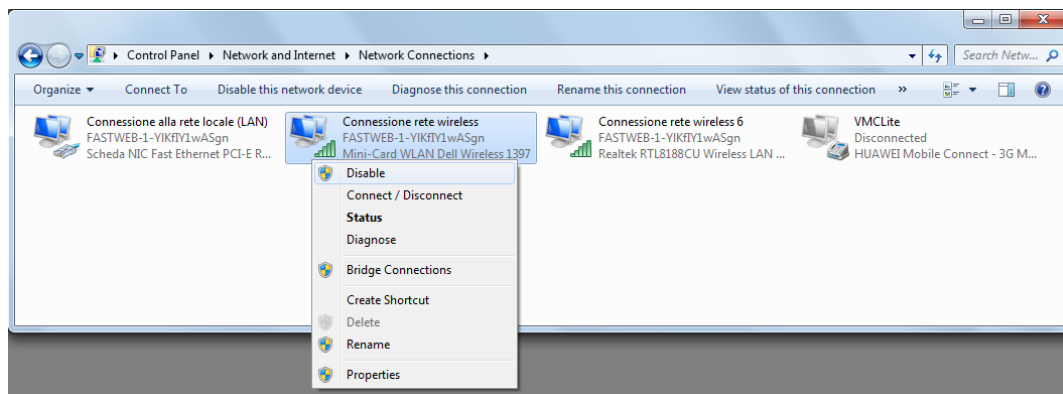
Control Panel ▸ Network and Internet ▸ Network Connections ▸

Search Netw...

Organize ▾ Connect To Disable this network device Diagnose this connection Rename this connection View status of this connection »

Connessione alla rete locale (LAN)
FASTWEB-1-YIKfIY1wASgn
Scheda NIC Fast Ethernet PCI-E R...

Connessione rete wireless
FASTWEB-1-YIKfIY1wASgn
Mini-Card WLAN Dell Wireless 1397

Connessione rete wireless 6
FASTWEB-1-YIKfIY1wASgn
Realtek RTL8188CU Wireless LAN ...

VMCLite
Disconnected
HUAWEI Mobile Connect - 3G M...

Disable
Connect / Disconnect
Status
Diagnose
Bridge Connections
Create Shortcut
Delete
Rename
Properties